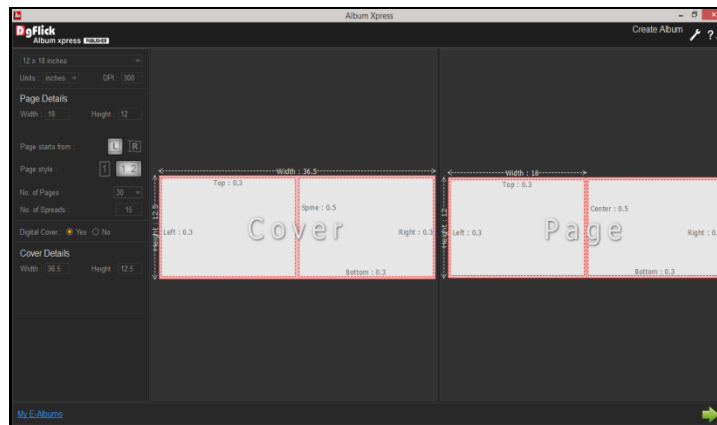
Album Xpress

DgFlick Album xpress PUBLISHER

Create Album

12 x 18 inches

Units : inches DPI 300

Page Details

Width 18 Height 12

Page starts from : L R

Page style : 1 2

No. of Pages : 30

No. of Spreads : 15

Digital Cover : Yes No

Cover Details

Width 36.5 Height 12.5

Width : 36.5

Top : 0.3

Height : 12.5

Left : 0.3

Spine : 0.5

Cover

Right : 0.3

Bottom : 0.3

Width : 18

Top : 0.3

Height : 12

Left : 0.3

Center : 0.5

Page

Right : 0.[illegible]

Bottom : 0.3

My E-Albums